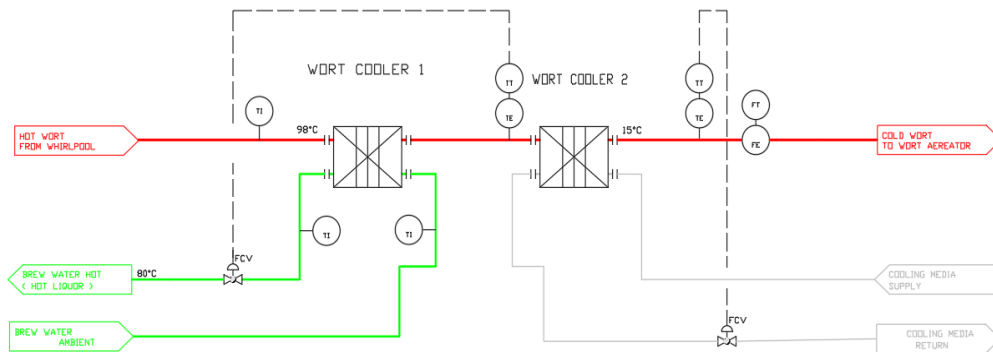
WORT COOLER 1

TI

TT

TE

WORT COOLER 2

TT

TE

FT

FE

HOT WORT
FROM WHIRLPOOL

98°C

15°C

COLD WORT
TO WORT AERATOR

TI

TI

FCV

BREW WATER HOT
( HOT LIQUOR )

80°C

COOLING MEDIA
SUPPLY

BREW WATER
AMBIENT

FCV

COOLING MEDIA
RETURN